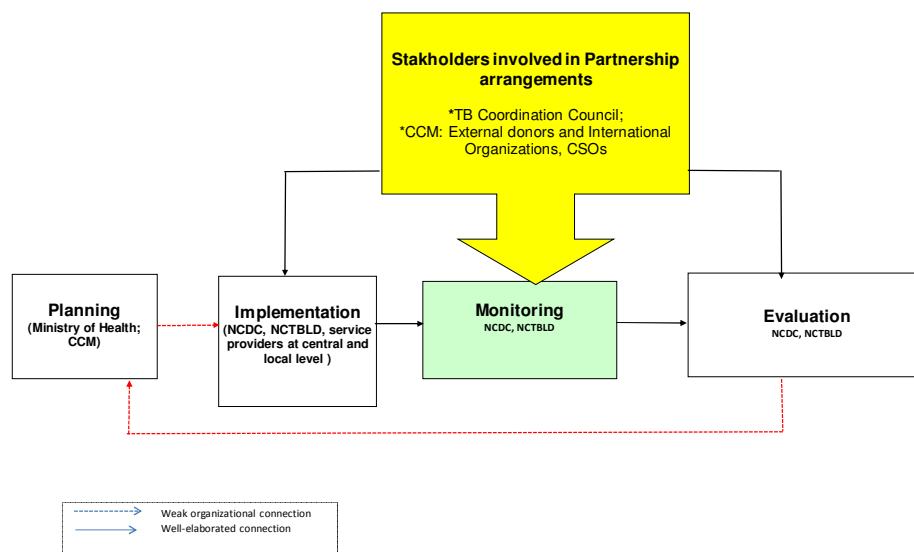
Stakeholders involved in Partnership arrangements

*TB Coordination Council;
*CCM: External donors and International Organizations, CSOs

Planning
(Ministry of Health; CCM)

Implementation
(NCDC, NCTBLD, service providers at central and local level )

Monitoring
NCDC, NCTBLD

Evaluation
NCDC, NCTBLD

Weak organizational connection
Well-elaborated connection